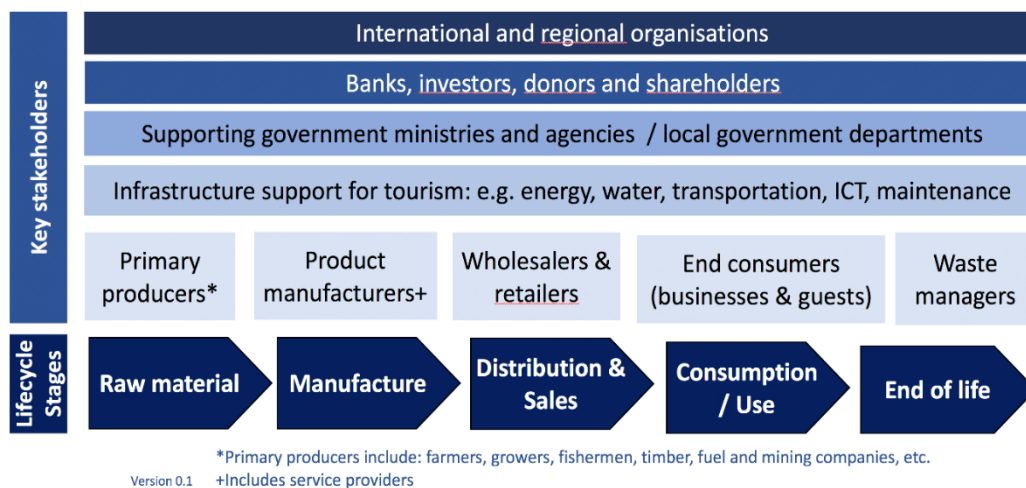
Key stakeholders

International and regional organisations

Banks, investors, donors and shareholders

Supporting government ministries and agencies / local government departments

Infrastructure support for tourism: e.g. energy, water, transportation, ICT, maintenance

Primary producers*

Product manufacturers+

Wholesalers & retailers

End consumers (businesses & guests)

Waste managers

Lifecycle Stages

Raw material

Manufacture

Distribution & Sales

Consumption / Use

End of life

*Primary producers include: farmers, growers, fishermen, timber, fuel and mining companies, etc.

Version 0.1

+Includes service providers